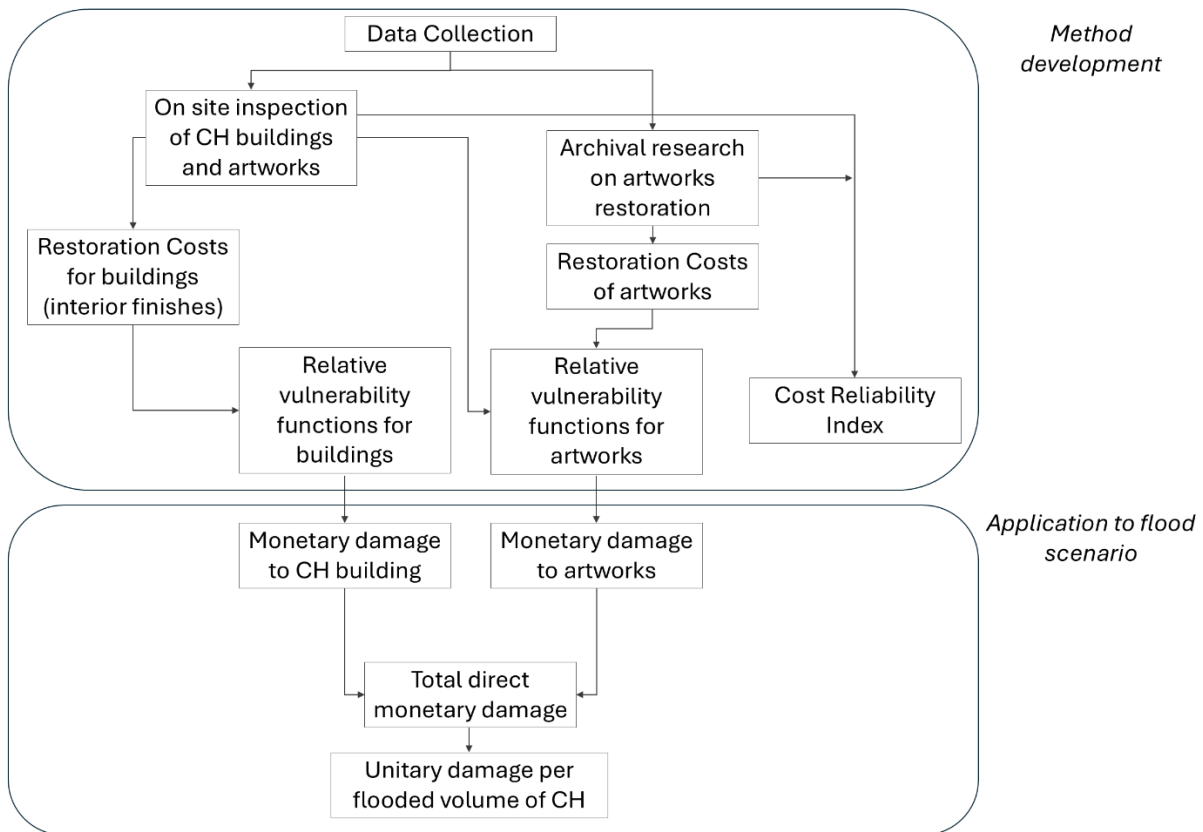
Method development

Data Collection

On site inspection of CH buildings and artworks

Archival research on artworks restoration

Restoration Costs for buildings (interior finishes)

Restoration Costs of artworks

Relative vulnerability functions for buildings

Relative vulnerability functions for artworks

Cost Reliability Index

Application to flood scenario

Monetary damage to CH building

Monetary damage to artworks

Total direct monetary damage

Unitary damage per flooded volume of CH